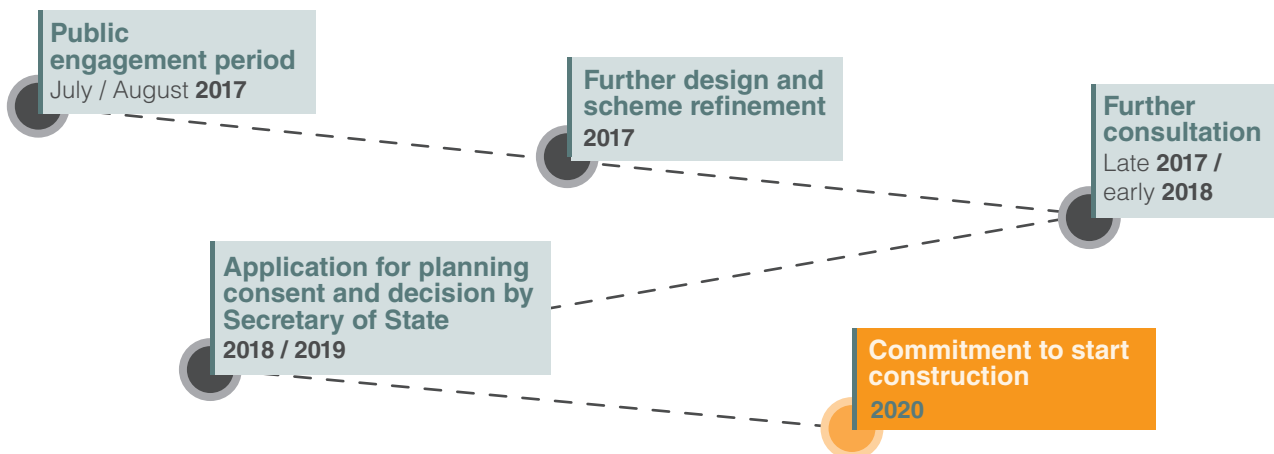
Public engagement period
July / August 2017

Further design and scheme refinement
2017

Further consultation
Late 2017 / early 2018

Application for planning consent and decision by Secretary of State
2018 / 2019

Commitment to start construction
2020